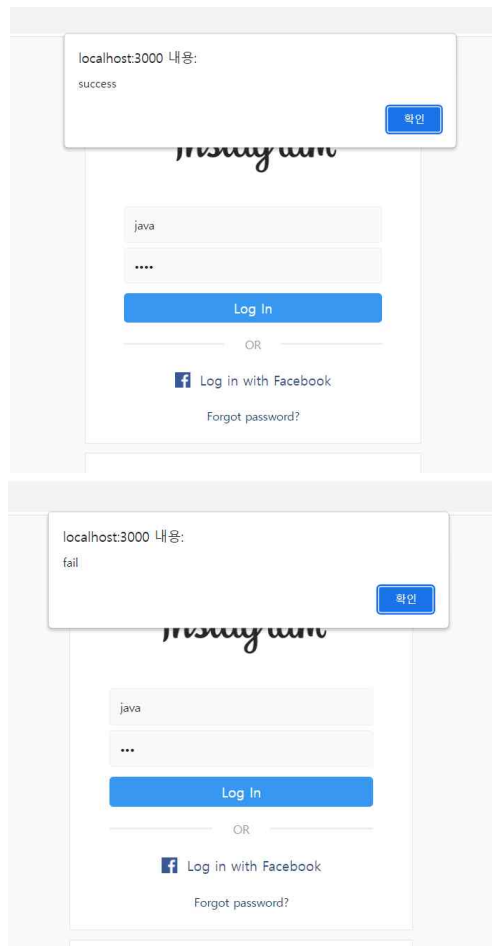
localhost:3000 내용:

success

확인

Instagram

java

••••

Log In

OR

Log in with Facebook

Forgot password?

localhost:3000 내용:

fail

확인

Instagram

java

•••

Log In

OR

Log in with Facebook

Forgot password?